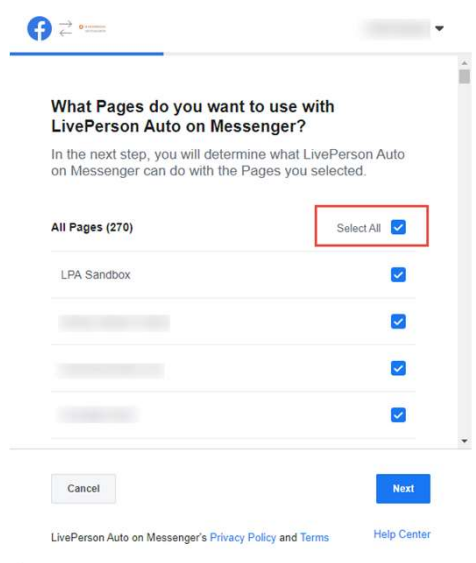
What Pages do you want to use with LivePerson Auto on Messenger?

In the next step, you will determine what LivePerson Auto on Messenger can do with the Pages you selected.

All Pages (270)

Select All

LPA Sandbox

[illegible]

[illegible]

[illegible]

Cancel

Next

LivePerson Auto on Messenger's Privacy Policy and Terms

Help Center